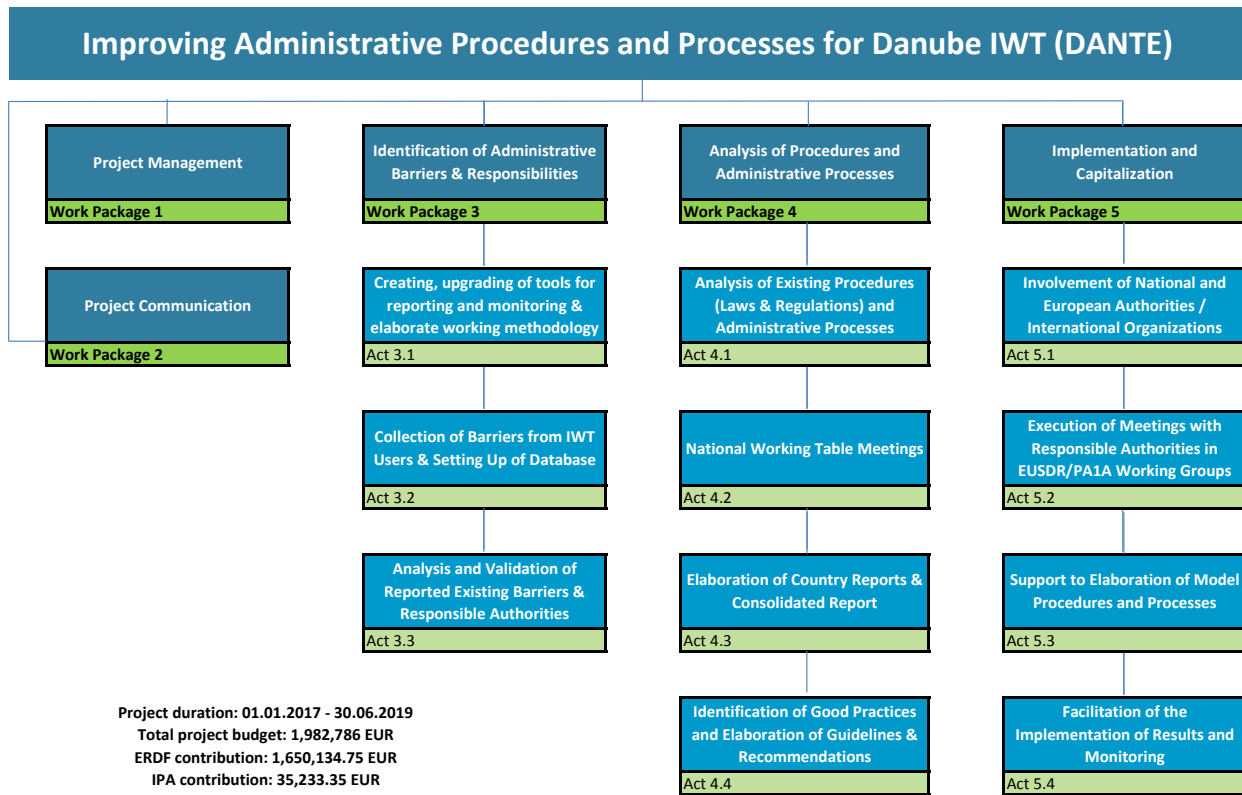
Improving Administrative Procedures and Processes for Danube IWT (DANTE)

Project Management
Work Package 1

Project Communication
Work Package 2

Identification of Administrative Barriers & Responsibilities
Work Package 3

Creating, upgrading of tools for reporting and monitoring & elaborate working methodology
Act 3.1

Collection of Barriers from IWT Users & Setting Up of Database
Act 3.2

Analysis and Validation of Reported Existing Barriers & Responsible Authorities
Act 3.3

Analysis of Procedures and Administrative Processes
Work Package 4

Analysis of Existing Procedures (Laws & Regulations) and Administrative Processes
Act 4.1

National Working Table Meetings
Act 4.2

Elaboration of Country Reports & Consolidated Report
Act 4.3

Identification of Good Practices and Elaboration of Guidelines & Recommendations
Act 4.4

Implementation and Capitalization
Work Package 5

Involvement of National and European Authorities / International Organizations
Act 5.1

Execution of Meetings with Responsible Authorities in EUSDR/PA1A Working Groups
Act 5.2

Support to Elaboration of Model Procedures and Processes
Act 5.3

Facilitation of the Implementation of Results and Monitoring
Act 5.4

Project duration: 01.01.2017 - 30.06.2019
Total project budget: 1,982,786 EUR
ERDF contribution: 1,650,134.75 EUR
IPA contribution: 35,233.35 EUR